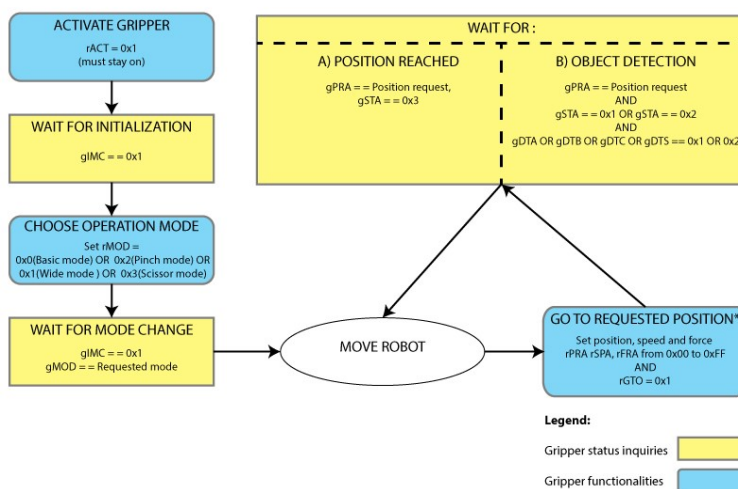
ACTIVATE GRIPPER
rACT = 0x1
(must stay on)

WAIT FOR INITIALIZATION
gIMC = = 0x1

CHOOSE OPERATION MODE
Set rMOD =
0x0(Basic mode) OR 0x2(Pinch mode) OR
0x1(Wide mode ) OR 0x3(Scissor mode)

WAIT FOR MODE CHANGE
gIMC = = 0x1
gMOD = = Requested mode

WAIT FOR :

A) POSITION REACHED
gPRA = = Position request,
gSTA = = 0x3

B) OBJECT DETECTION
gPRA = = Position request
AND
gSTA = = 0x1 OR gSTA = = 0x2
AND
gDTA OR gDTB OR gDTC OR gDTS == 0x1 OR 0x2

MOVE ROBOT

GO TO REQUESTED POSITION*
Set position, speed and force
rPRA rSPA, rFRA from 0x00 to 0xFF
AND
rGTO = 0x1

Legend:
Gripper status inquiries
Gripper functionalities